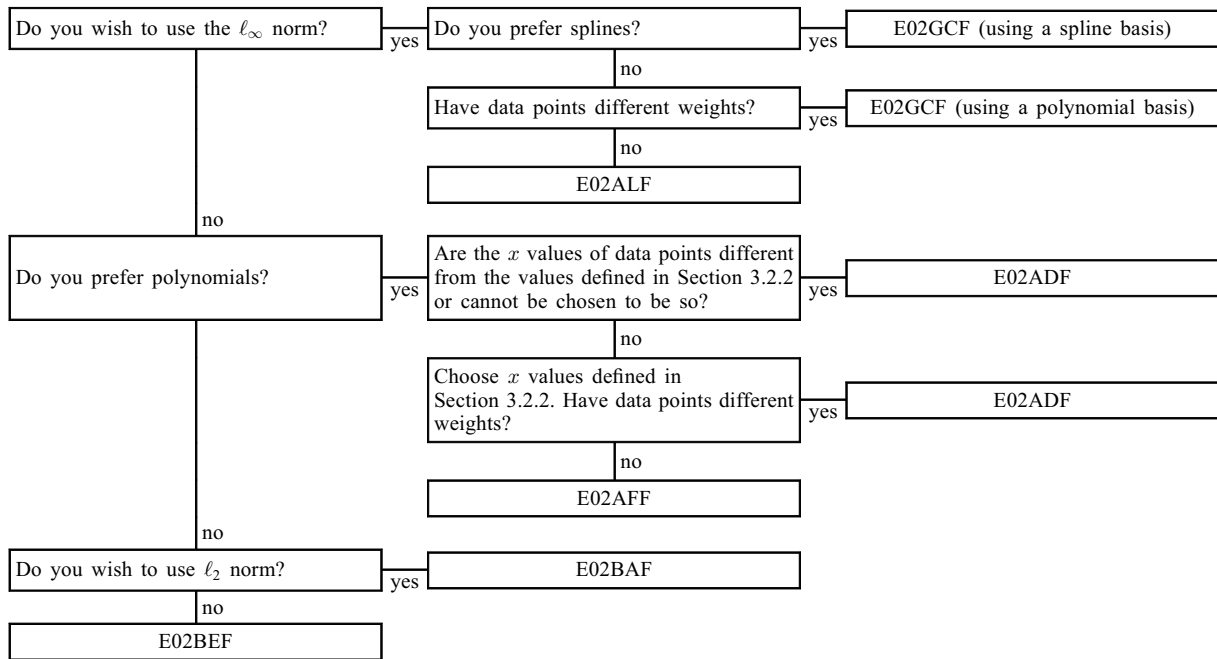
Do you wish to use the $\ell_\infty$ norm?

yes

Do you prefer splines?

yes

E02GCF (using a spline basis)

no

Have data points different weights?

yes

E02GCF (using a polynomial basis)

no

E02ALF

no

Do you prefer polynomials?

yes

Are the $x$ values of data points different from the values defined in Section 3.2.2 or cannot be chosen to be so?

yes

E02ADF

no

Choose $x$ values defined in Section 3.2.2. Have data points different weights?

yes

E02ADF

no

E02AFF

no

Do you wish to use $\ell_2$ norm?

yes

E02BAF

no

E02BEF